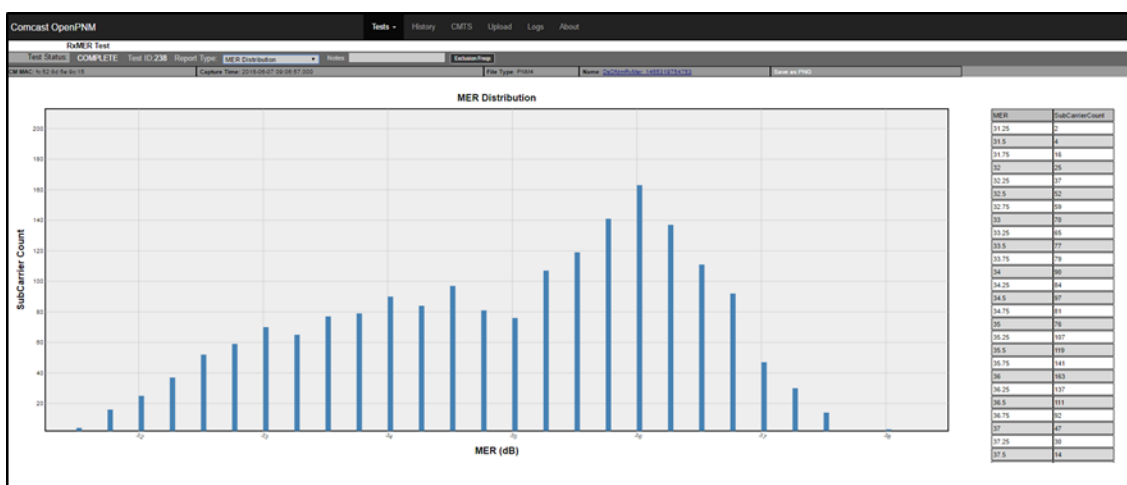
Comcast OpenPNM

Tests · History CMTS Upload Logs About

RxMER Test

Test Status: COMPLETE Test ID:238 Report Type: MER Distribution Notes: Exclusion Freqs

CM MAC: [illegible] Capture Time: 2016-06-07 09:06:57.000 File Type: PNM4 Name: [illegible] Save as PNG

MER Distribution

SubCarrier Count

200
180
160
140
120
100
80
60
40
20

32
33
34
35
36
37
38

MER (dB)

| MER | SubCarrierCount |
|---|---|
| 31.25 | 2 |
| 31.5 | 4 |
| 31.75 | 16 |
| 32 | 25 |
| 32.25 | 37 |
| 32.5 | 52 |
| 32.75 | 59 |
| 33 | 70 |
| 33.25 | 65 |
| 33.5 | 77 |
| 33.75 | 79 |
| 34 | 90 |
| 34.25 | 84 |
| 34.5 | 97 |
| 34.75 | 81 |
| 35 | 76 |
| 35.25 | 107 |
| 35.5 | 119 |
| 35.75 | 141 |
| 36 | 163 |
| 36.25 | 137 |
| 36.5 | 111 |
| 36.75 | 92 |
| 37 | 47 |
| 37.25 | 30 |
| 37.5 | 14 |